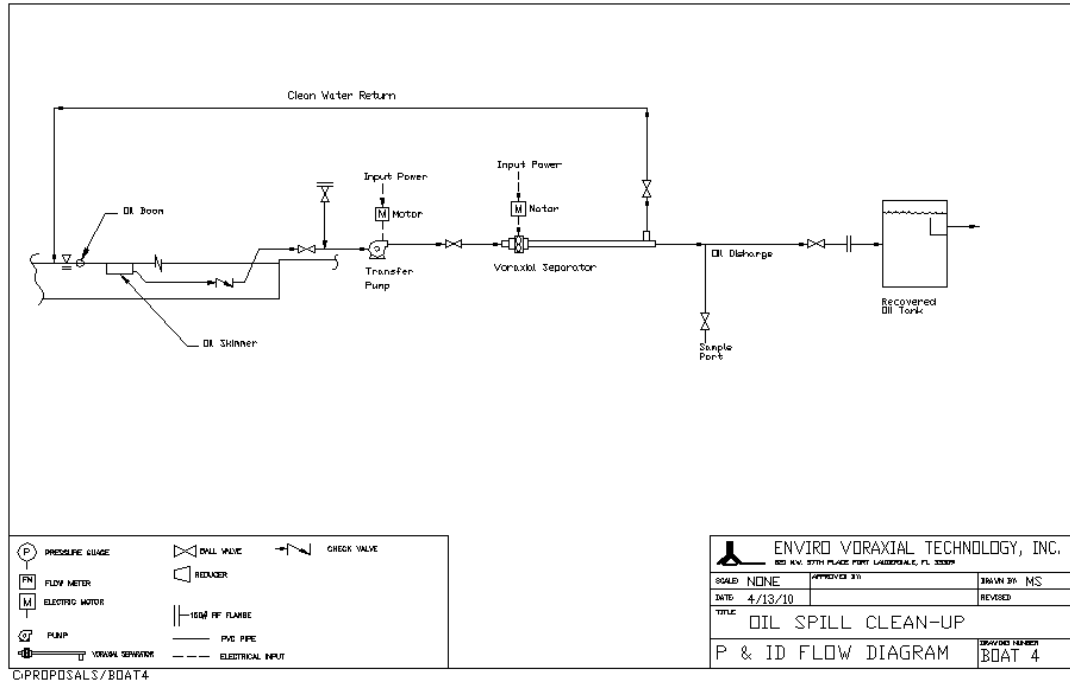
Clean Water Return

Input Power

Input Power

M Motor

M Motor

Oil Boom

Transfer Pump

Voraxial Separator

Oil Discharge

Recovered Oil Tank

Oil Skimmer

Sample Port

P PRESSURE GUAGE

FM FLOW METER

M ELECTRIC MOTOR

PUMP

VORAXIAL SEPARATOR

BALL VALVE

REDUCER

150# RF FLANGE

PVC PIPE

ELECTRICAL INPUT

CHECK VALVE

ENVIRO VORAXIAL TECHNOLOGY, INC.
821 N.W. 57TH PLACE FORT LAUDERDALE, FL 33309

| SCALE NONE | APPROVED BY | DRAWN BY MS |
|---|---|---|
| DATE 4/13/10 | | REVISED |

TITLE
OIL SPILL CLEAN-UP

P & ID FLOW DIAGRAM

DRAWING NUMBER
BOAT 4

C:PROPOSALS/BOAT4